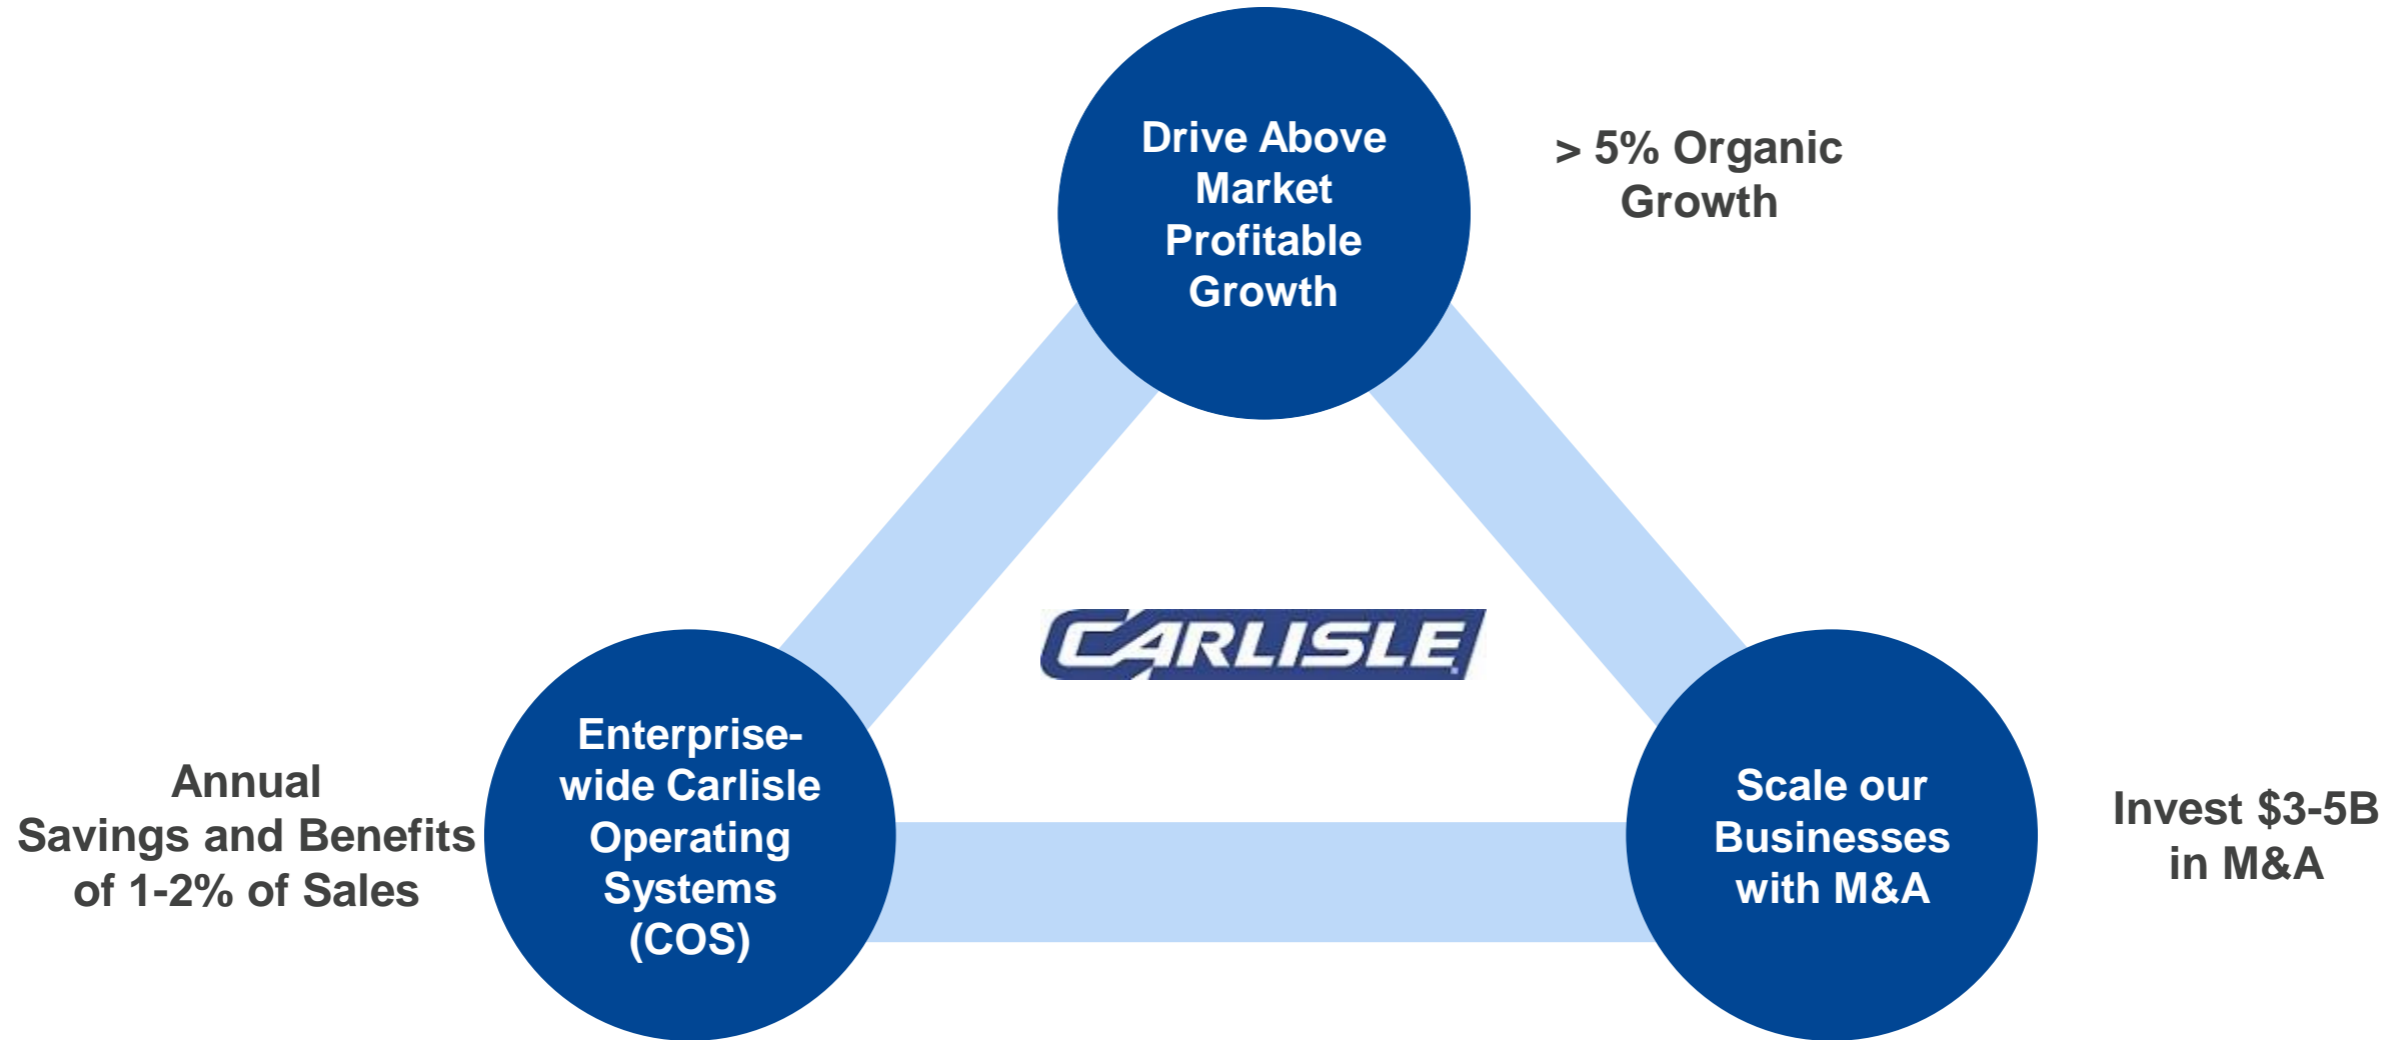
Drive Above Market Profitable Growth

> 5% Organic Growth

CARLISLE

Annual Savings and Benefits of 1-2% of Sales

Enterprise-wide Carlisle Operating Systems (COS)

Scale our Businesses with M&A

Invest \$3-5B in M&A